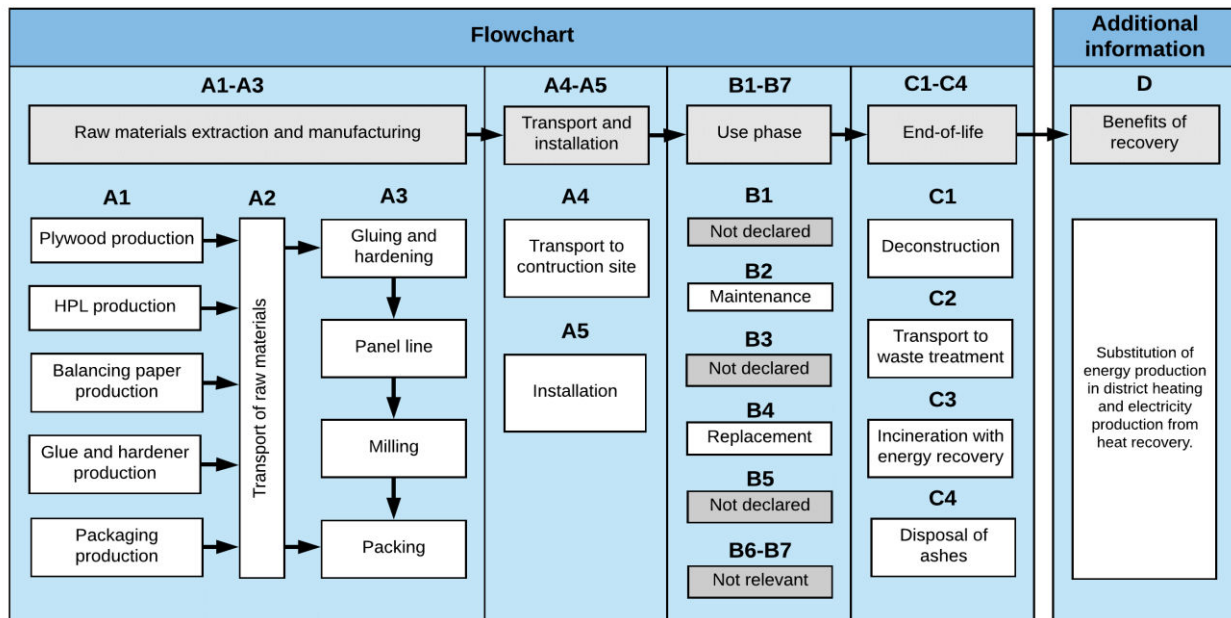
Flowchart

Additional information

A1-A3

Raw materials extraction and manufacturing

A1

Plywood production

HPL production

Balancing paper production

Glue and hardener production

Packaging production

A2

Transport of raw materials

A3

Gluing and hardening

Panel line

Milling

Packing

A4-A5

Transport and installation

A4

Transport to contruction site

A5

Installation

B1-B7

Use phase

B1

Not declared

B2

Maintenance

B3

Not declared

B4

Replacement

B5

Not declared

B6-B7

Not relevant

C1-C4

End-of-life

C1

Deconstruction

C2

Transport to waste treatment

C3

Incineration with energy recovery

C4

Disposal of ashes

D

Benefits of recovery

Substitution of energy production in district heating and electricity production from heat recovery.